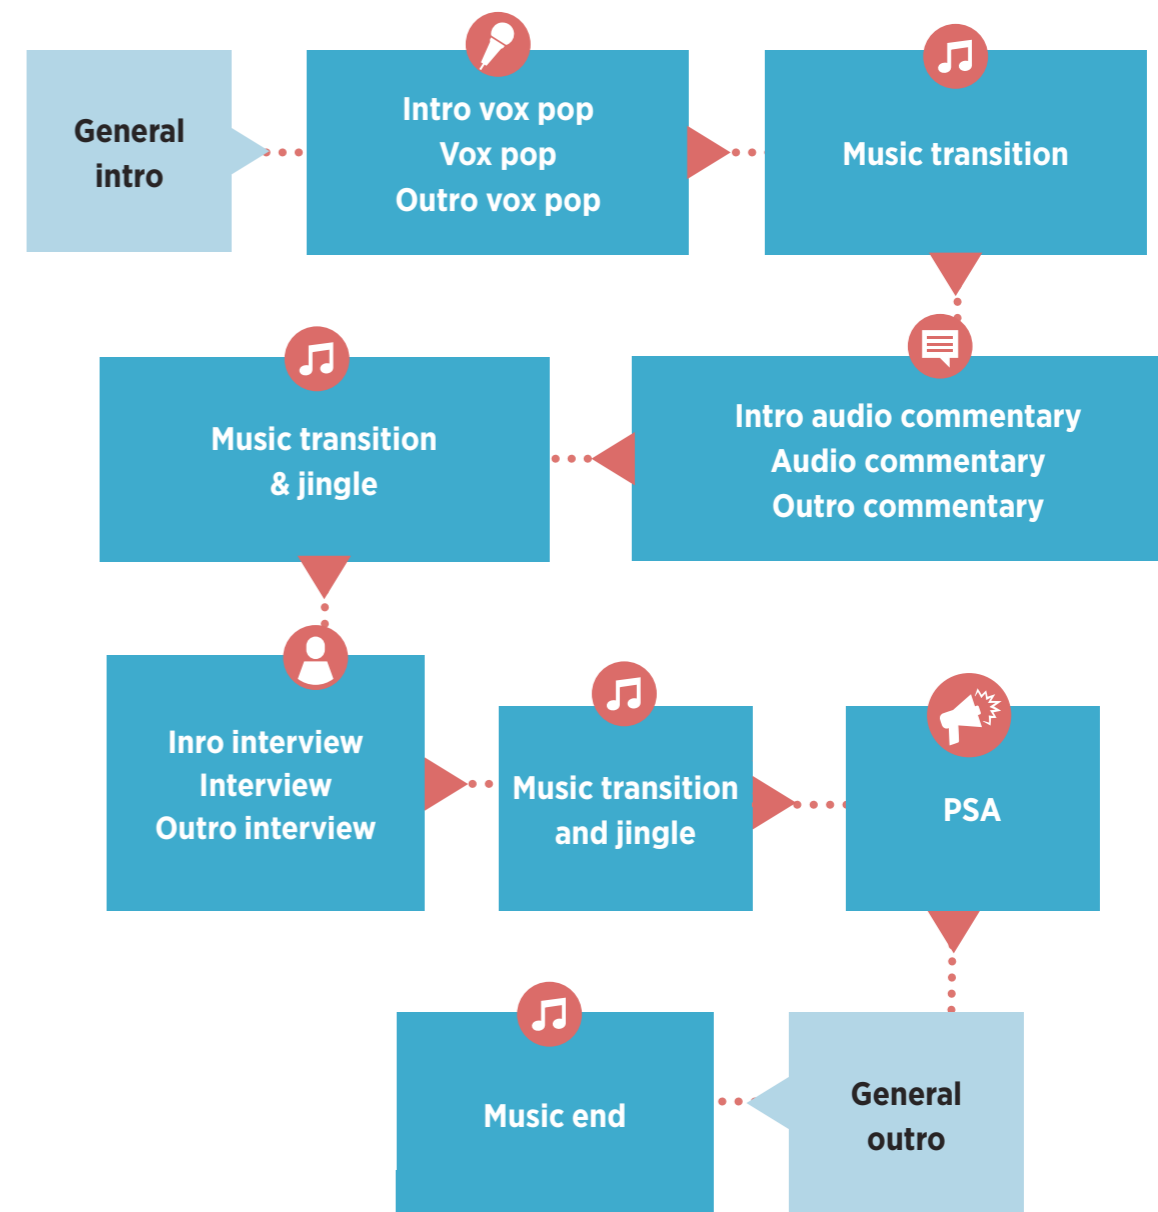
General intro

Intro vox pop
Vox pop
Outro vox pop

Music transition

Intro audio commentary
Audio commentary
Outro commentary

Music transition & jingle

Inro interview
Interview
Outro interview

Music transition and jingle

PSA

General outro

Music end